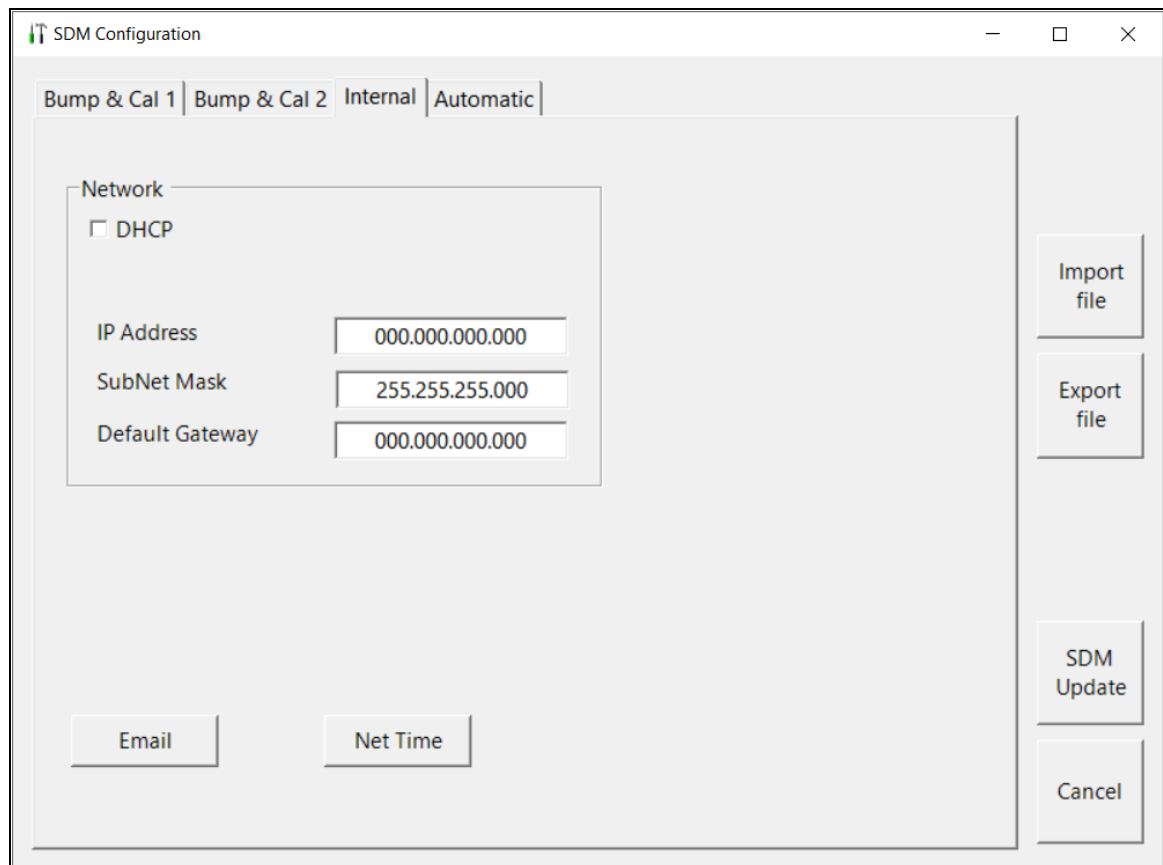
SDM Configuration

Bump & Cal 1 | Bump & Cal 2 | Internal | Automatic

Network

DHCP

IP Address 000.000.000.000

SubNet Mask 255.255.255.000

Default Gateway 000.000.000.000

Import file

Export file

SDM Update

Email

Net Time

Cancel